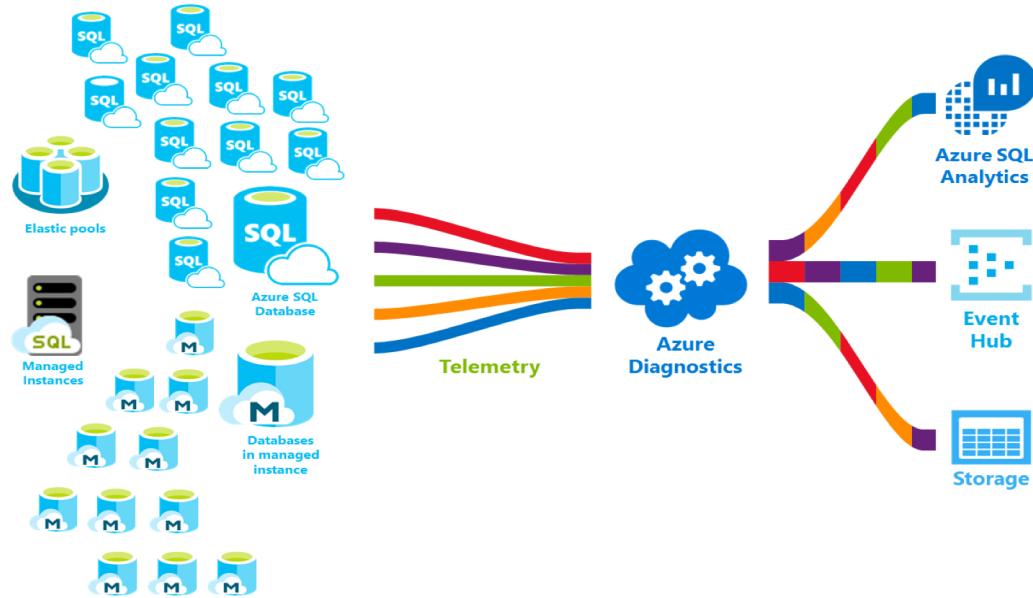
SQL
SQL
SQL
SQL
SQL
SQL
SQL
SQL
SQL
SQL
SQL
SQL
Elastic pools
SQL
Azure SQL Database
SQL
Managed Instances
M
M
M
M
Databases in managed instance
M
M
M
M
M
M
M
M
Telemetry
Azure Diagnostics
Azure SQL Analytics
Event Hub
Storage